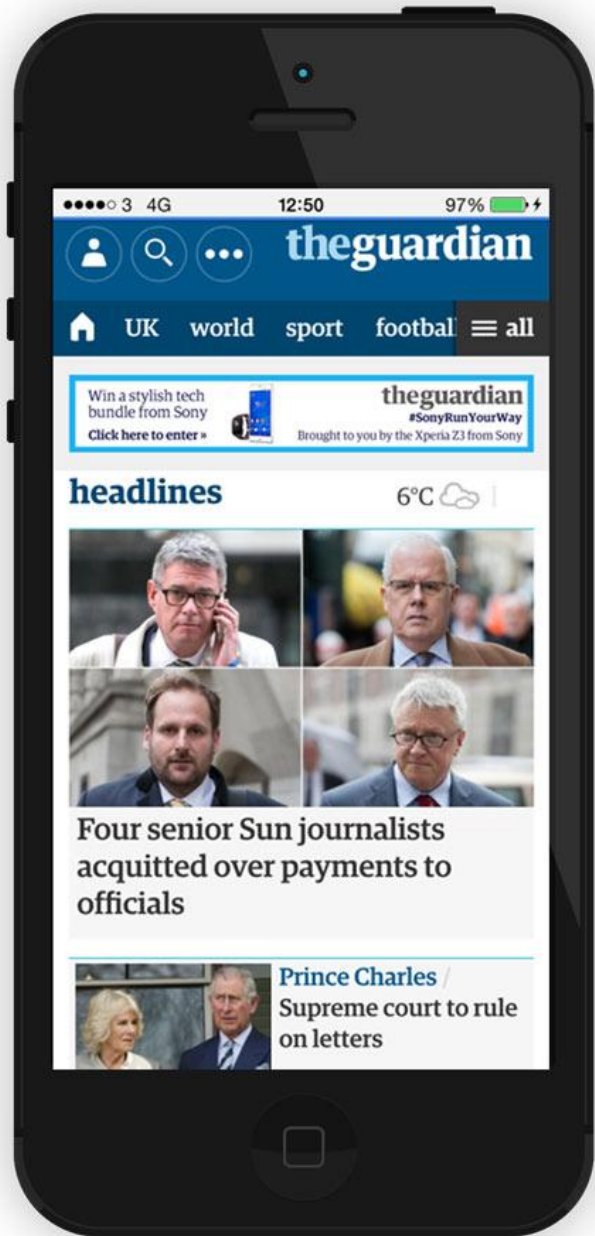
●●●●○ 3 4G 12:50 97%

theguardian

UK world sport footbal all

Win a stylish tech bundle from Sony
Click here to enter »
theguardian
#SonyRunYourWay
Brought to you by the Xperia Z3 from Sony

headlines

6°C

Four senior Sun journalists acquitted over payments to officials

Prince Charles / Supreme court to rule on letters